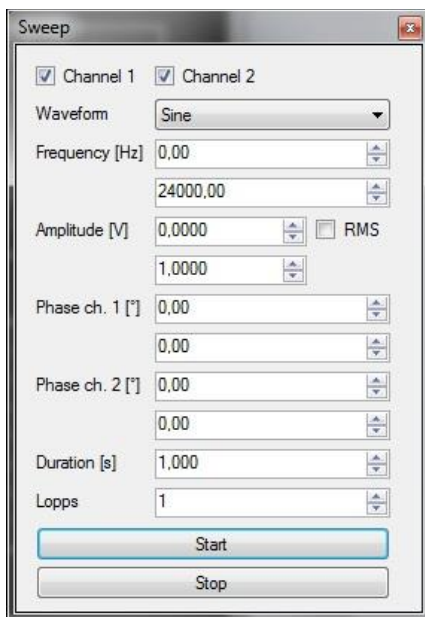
Sweep

Channel 1 Channel 2

Waveform Sine

Frequency [Hz] 0,00

24000,00

Amplitude [V] 0,0000 RMS

1,0000

Phase ch. 1 [°] 0,00

0,00

Phase ch. 2 [°] 0,00

0,00

Duration [s] 1,000

Lopps 1

Start

Stop